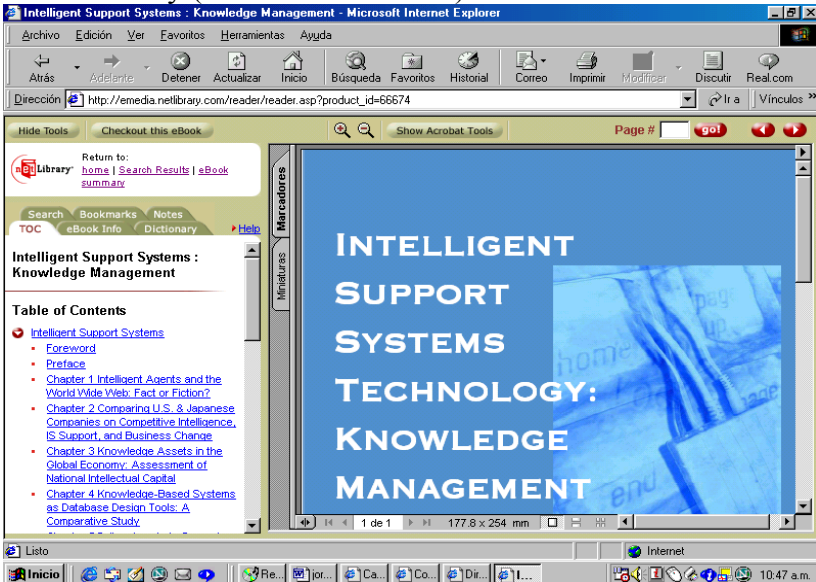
Intelligent Support Systems : Knowledge Management - Microsoft Internet Explorer

Archivo Edición Ver Favoritos Herramientas Ayuda

Atrás Adelante Detener Actualizar Inicio Búsqueda Favoritos Historial Correo Imprimir Modificar Discutir Real.com

Dirección http://emedia.netlibrary.com/reader/reader.asp?product_id=66674 Ir a Vínculos »

Hide Tools Checkout this eBook Show Acrobat Tools Page # go!

netLibrary Return to: home | Search Results | eBook summary

Search Bookmarks Notes
TOC eBook Info Dictionary Help

Marcadores
Miniaturas

Intelligent Support Systems : Knowledge Management

Table of Contents

Intelligent Support Systems
- Foreword
- Preface
- Chapter 1 Intelligent Agents and the World Wide Web: Fact or Fiction?
- Chapter 2 Comparing U.S. & Japanese Companies on Competitive Intelligence, IS Support, and Business Change
- Chapter 3 Knowledge Assets in the Global Economy: Assessment of National Intellectual Capital
- Chapter 4 Knowledge-Based Systems as Database Design Tools: A Comparative Study

INTELLIGENT SUPPORT SYSTEMS TECHNOLOGY: KNOWLEDGE MANAGEMENT

home
page up
end

1 de 1 177.8 x 254 mm

Listo Internet

Inicio Re... jor... Ca... Co... Dir... I... 10:47 a.m.